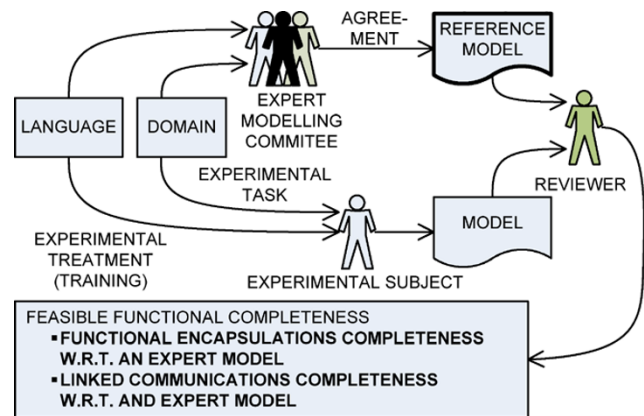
AGREE-MENT

REFERENCE MODEL

LANGUAGE

DOMAIN

EXPERT MODELLING COMMITEE

EXPERIMENTAL TASK

REVIEWER

MODEL

EXPERIMENTAL TREATMENT (TRAINING)

EXPERIMENTAL SUBJECT

FEASIBLE FUNCTIONAL COMPLETENESS
▪FUNCTIONAL ENCAPSULATIONS COMPLETENESS W.R.T. AN EXPERT MODEL
▪LINKED COMMUNICATIONS COMPLETENESS W.R.T. AND EXPERT MODEL